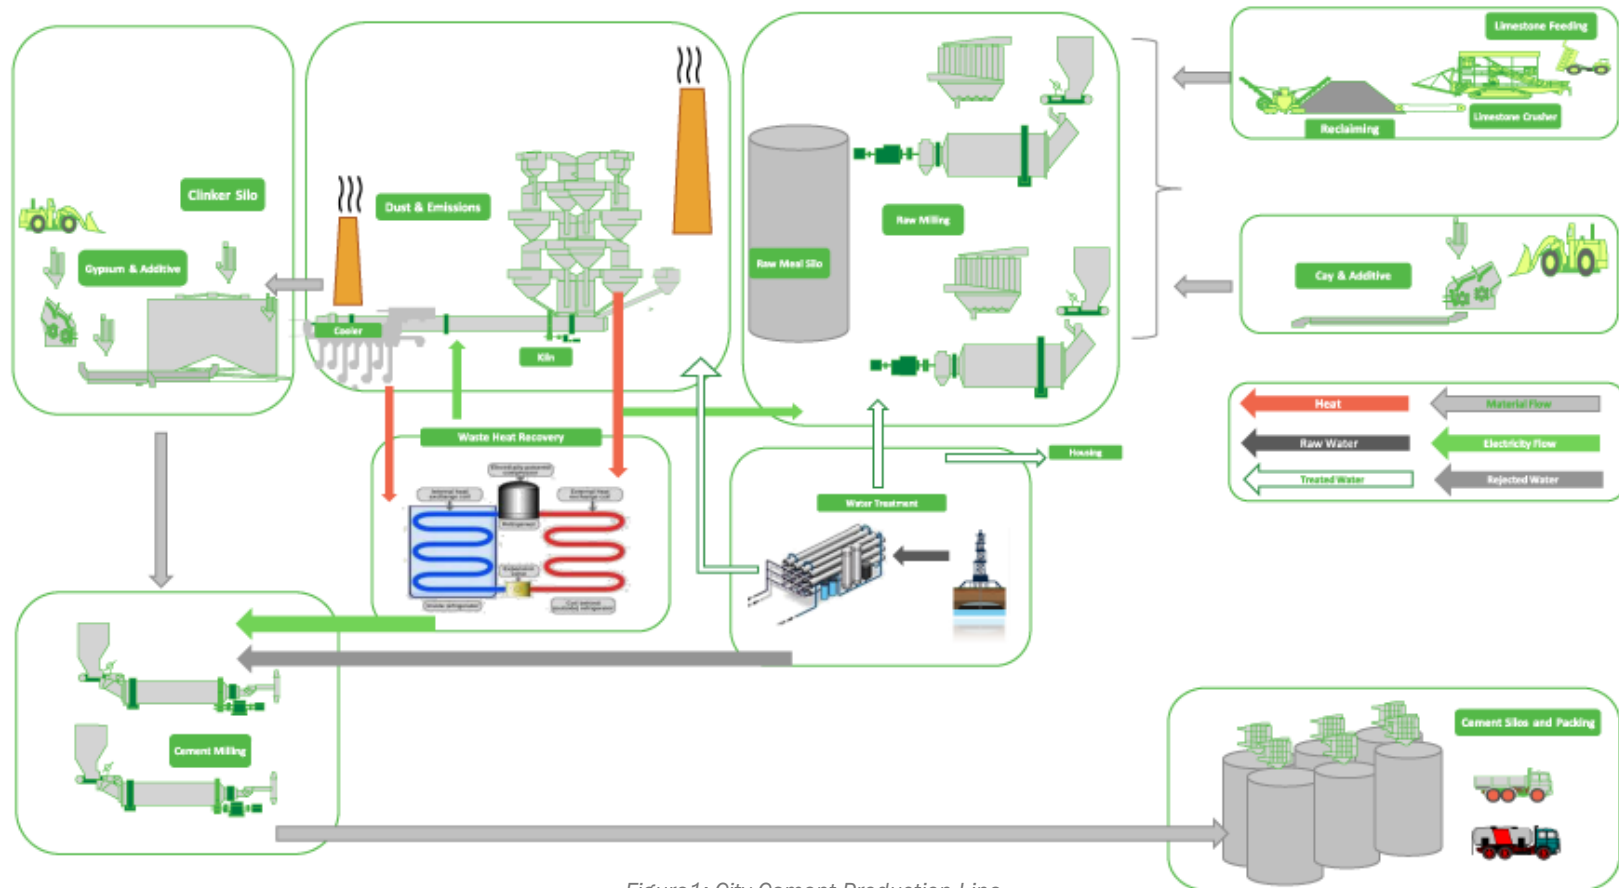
Limestone Feeding
Reclaiming
Limestone Crusher
Clinker Silo
Dust & Emissions
Gypsum & Additive
Cooler
Kiln
Raw Meal Silo
Raw Milling
Cay & Additive
Heat
Material Flow
Raw Water
Electricity Flow
Treated Water
Rejected Water
Waste Heat Recovery
Housing
Water Treatment
Cement Milling
Cement Silos and Packing
Figure1: City Cement Production Line